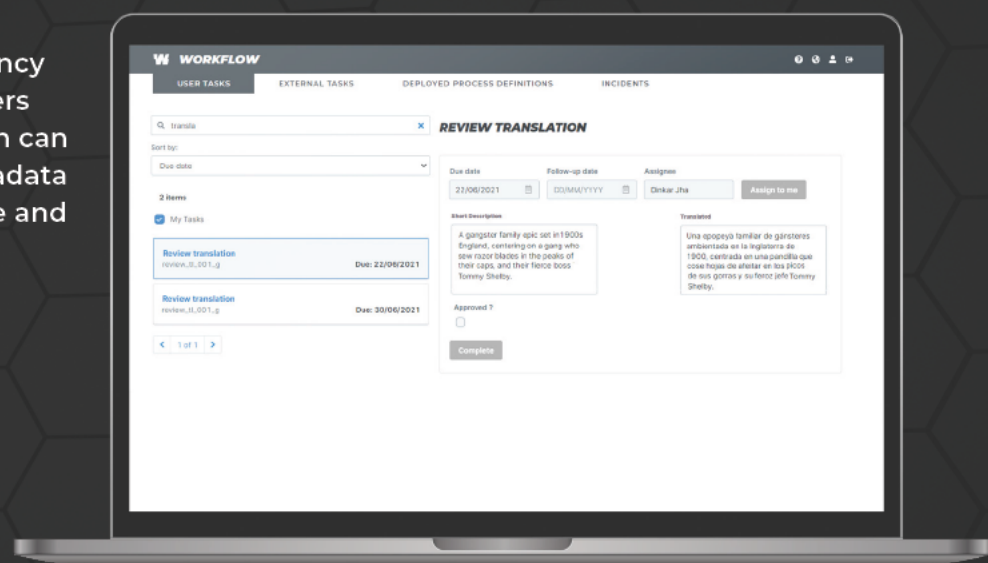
ncy
ers
n can
adata
e and

W WORKFLOW

USER TASKS
EXTERNAL TASKS
DEPLOYED PROCESS DEFINITIONS
INCIDENTS

transla

Sort by:
Due date

2 items

My Tasks

Review translation
review_tl_001_g
Due: 22/06/2021

Review translation
review_tl_001_g
Due: 30/06/2021

1 of 1

REVIEW TRANSLATION

Due date
22/06/2021
Follow-up date
DD/MM/YYYY
Assignee
Dinkar Jha
Assign to me

Short Description
A gangster family epic set in1900s England, centering on a gang who sew razor blades in the peaks of their caps, and their fierce boss Tommy Shelby.

Translated
Una epopeya familiar de gánsteres ambientada en la Inglaterra de 1900, centrada en una pandilla que cose hojas de afeitar en los picos de sus gorras y su feroz jefe Tommy Shelby.

Approved ?

Complete